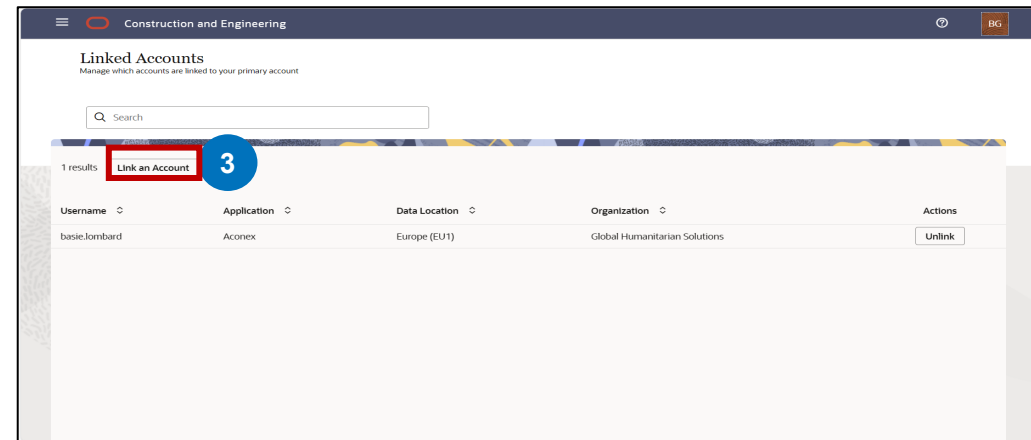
Construction and Engineering

BG

Linked Accounts
Manage which accounts are linked to your primary account

Search

1 results Link an Account 3

| Username | Application | Data Location | Organization | Actions |
|---|---|---|---|---|
| basie.lombard | Aconex | Europe (EU1) | Global Humanitarian Solutions | Unlink |